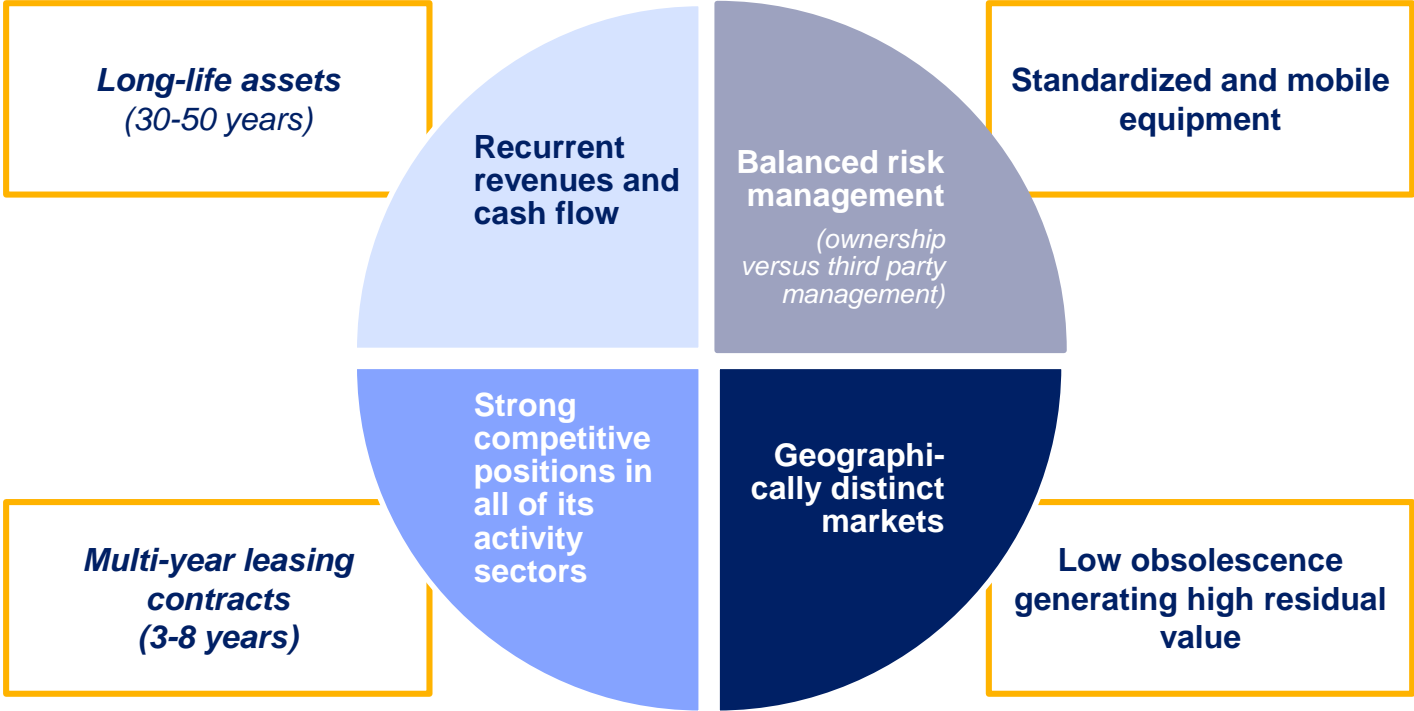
Long-life assets
(30-50 years)

Recurrent revenues and cash flow

Balanced risk management
(ownership versus third party management)

Standardized and mobile equipment

Strong competitive positions in all of its activity sectors

Geographically distinct markets

Multi-year leasing contracts
(3-8 years)

Low obsolescence generating high residual value